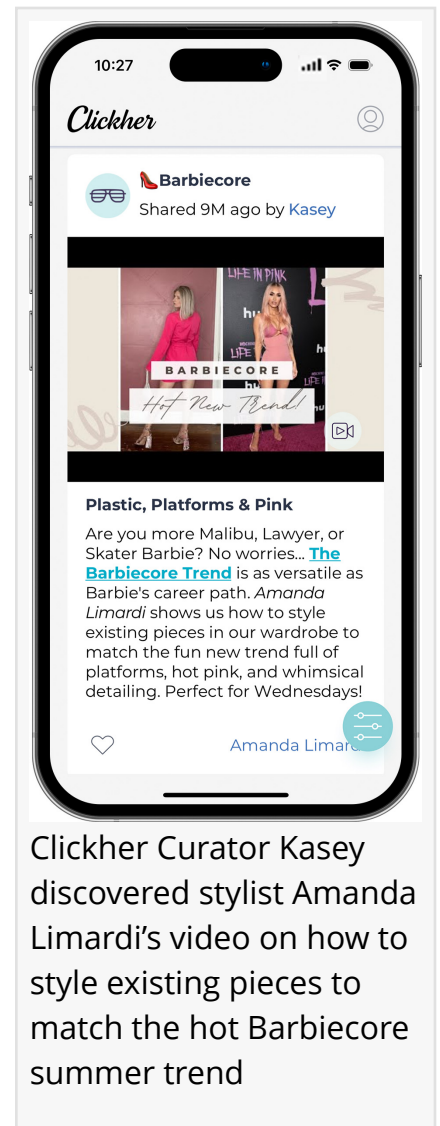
10:27

Clickher

👠Barbiecore
Shared 9M ago by Kasey

LIFE IN PINK

BARBIECORE
Hot New Trend!

Plastic, Platforms & Pink

Are you more Malibu, Lawyer, or Skater Barbie? No worries... The Barbiecore Trend is as versatile as Barbie's career path. *Amanda Limardi* shows us how to style existing pieces in our wardrobe to match the fun new trend full of platforms, hot pink, and whimsical detailing. Perfect for Wednesdays!

Amanda Limar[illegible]

Clickher Curator Kasey discovered stylist Amanda Limardi's video on how to style existing pieces to match the hot Barbiecore summer trend